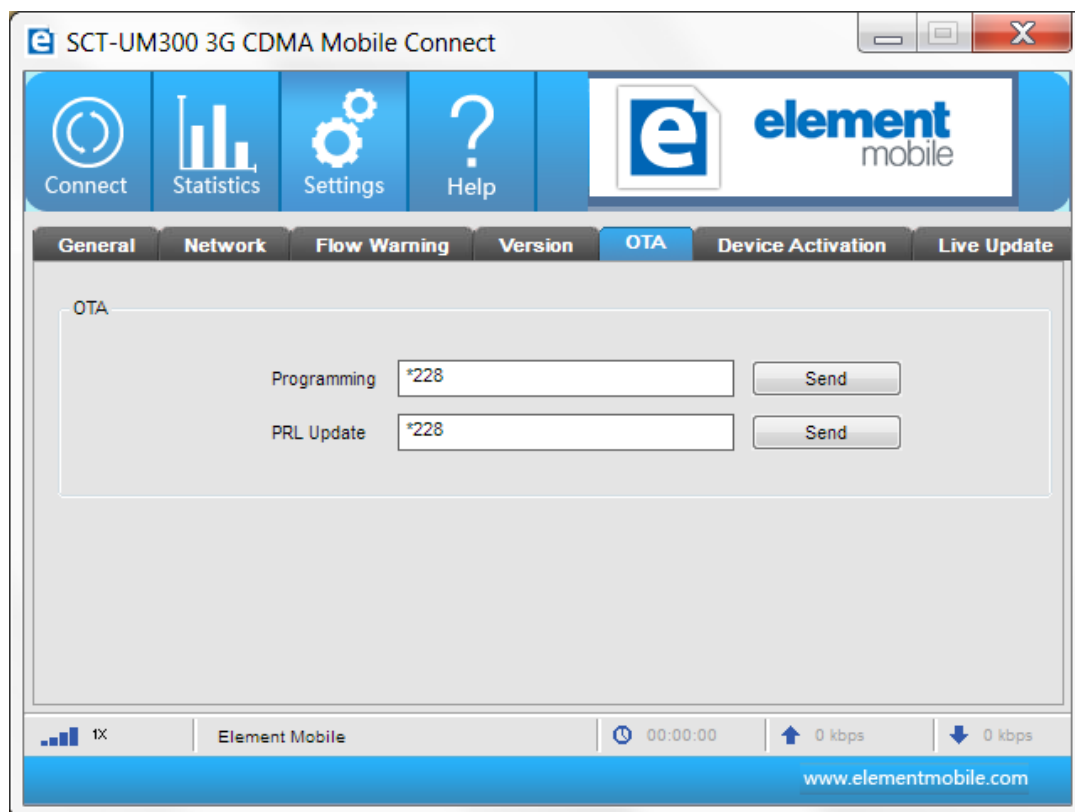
SCT-UM300 3G CDMA Mobile Connect

Connect
Statistics
Settings
Help

element mobile

General
Network
Flow Warning
Version
OTA
Device Activation
Live Update

OTA

Programming *228 Send
PRL Update *228 Send

1X
Element Mobile
00:00:00
0 kbps
0 kbps

www.elementmobile.com